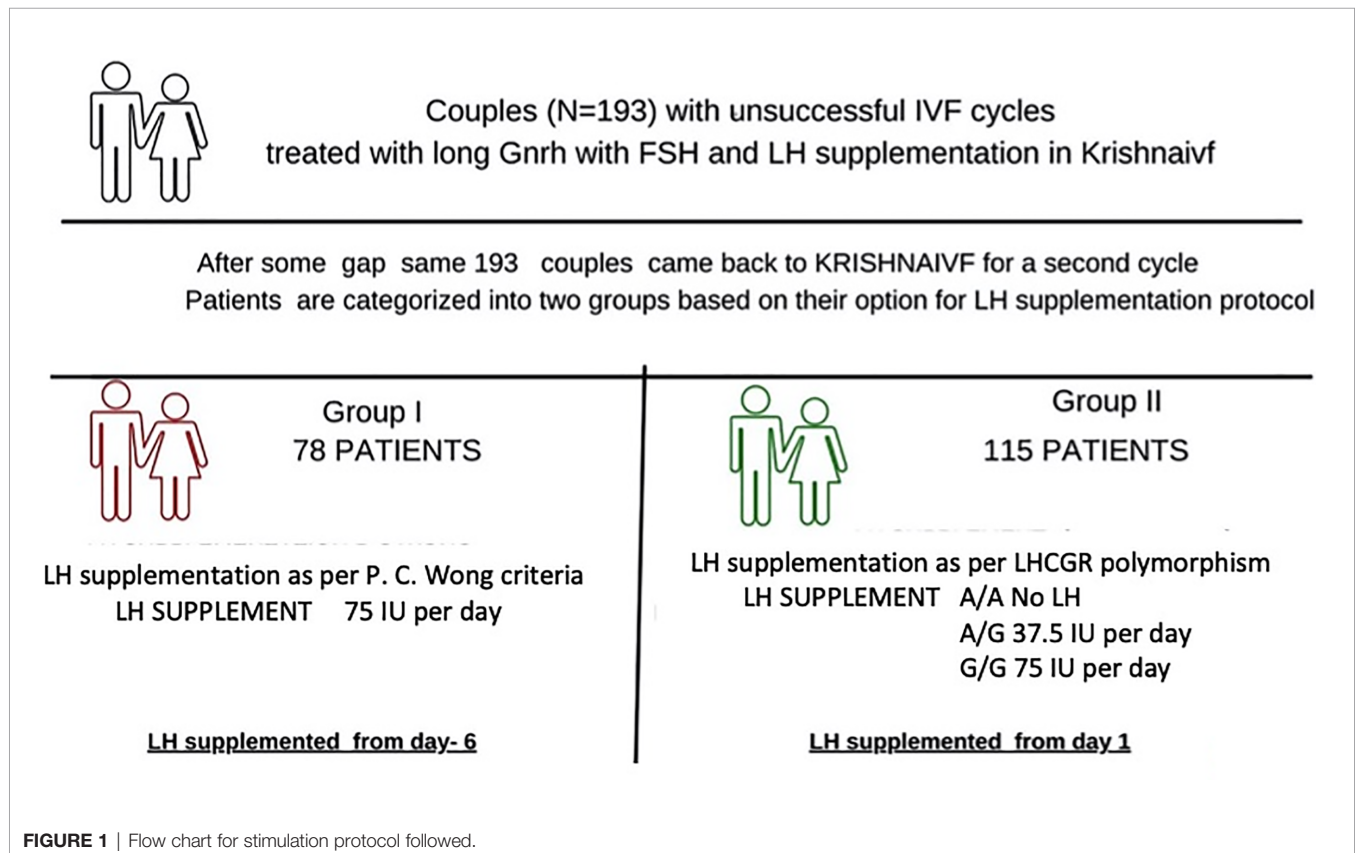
Couples (N=193) with unsuccessful IVF cycles treated with long Gnrh with FSH and LH supplementation in Krishnaivf

After some gap same 193 couples came back to KRISHNAIVF for a second cycle
Patients are categorized into two groups based on their option for LH supplementation protocol

Group I
78 PATIENTS

LH supplementation as per P. C. Wong criteria
LH SUPPLEMENT 75 IU per day

LH supplemented from day- 6

Group II
115 PATIENTS

LH supplementation as per LHCGR polymorphism
LH SUPPLEMENT A/A No LH
A/G 37.5 IU per day
G/G 75 IU per day

LH supplemented from day 1

FIGURE 1 | Flow chart for stimulation protocol followed.